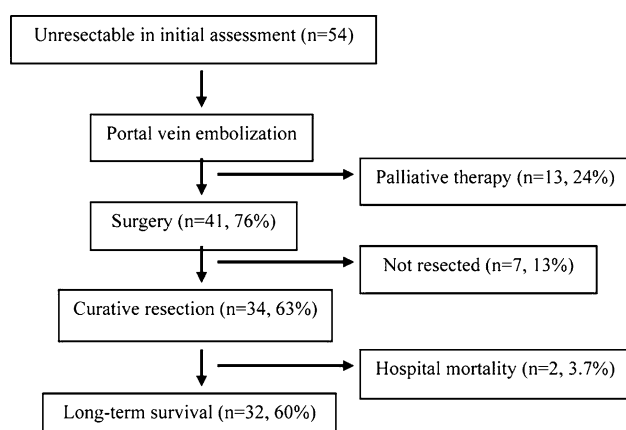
Unresectable in initial assessment (n=54)

Portal vein embolization

Palliative therapy (n=13, 24%)

Surgery (n=41, 76%)

Not resected (n=7, 13%)

Curative resection (n=34, 63%)

Hospital mortality (n=2, 3.7%)

Long-term survival (n=32, 60%)